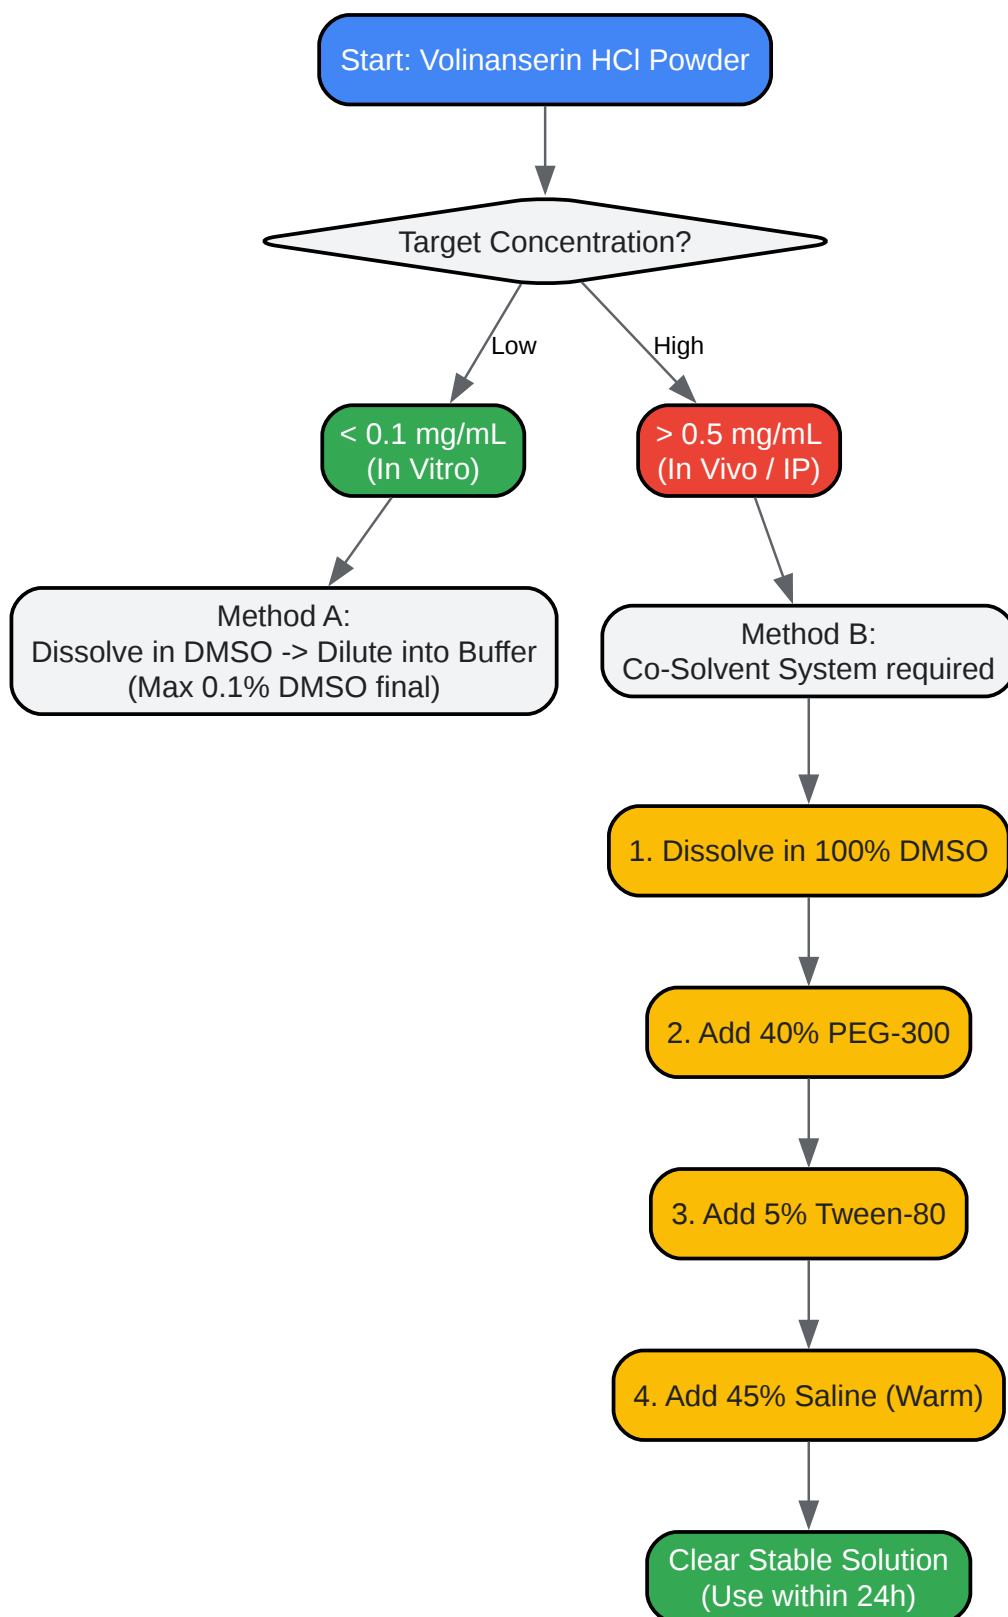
Start: Volinanserin HCl Powder

Target Concentration?

Low

High

< 0.1 mg/mL
(In Vitro)

> 0.5 mg/mL
(In Vivo / IP)

Method A:
Dissolve in DMSO -> Dilute into Buffer
(Max 0.1% DMSO final)

Method B:
Co-Solvent System required

1. Dissolve in 100% DMSO

2. Add 40% PEG-300

3. Add 5% Tween-80

4. Add 45% Saline (Warm)

Clear Stable Solution
(Use within 24h)